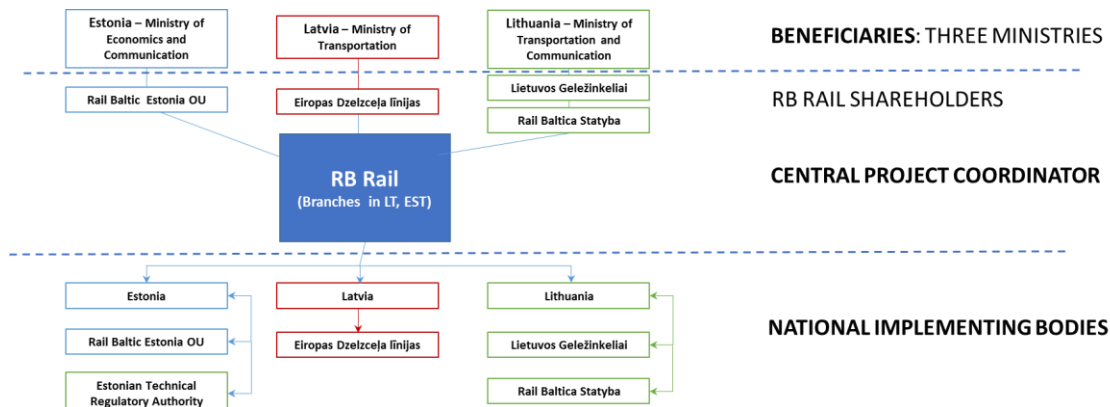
Estonia – Ministry of Economics and Communication

Latvia – Ministry of Transportation

Lithuania – Ministry of Transportation and Communication

BENEFICIARIES: THREE MINISTRIES

Rail Baltic Estonia OU

Eiropas Dzelzceļa līnijas

Lietuvos Geležinkeliai

Rail Baltica Statyba

RB RAIL SHAREHOLDERS

RB Rail
(Branches in LT, EST)

CENTRAL PROJECT COORDINATOR

Estonia

Rail Baltic Estonia OU

Estonian Technical Regulatory Authority

Latvia

Eiropas Dzelzceļa līnijas

Lithuania

Lietuvos Geležinkeliai

Rail Baltica Statyba

NATIONAL IMPLEMENTING BODIES